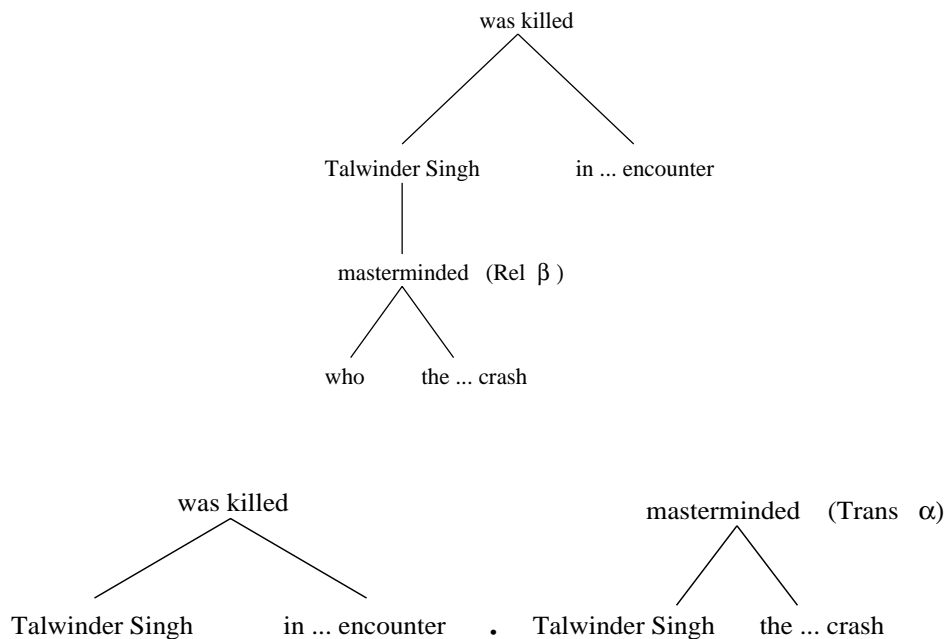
was killed

Talwinder Singh

in ... encounter

masterminded (Rel $\beta$ )

who

the ... crash

was killed

Talwinder Singh

in ... encounter

.

masterminded (Trans $\alpha$)

Talwinder Singh

the ... crash